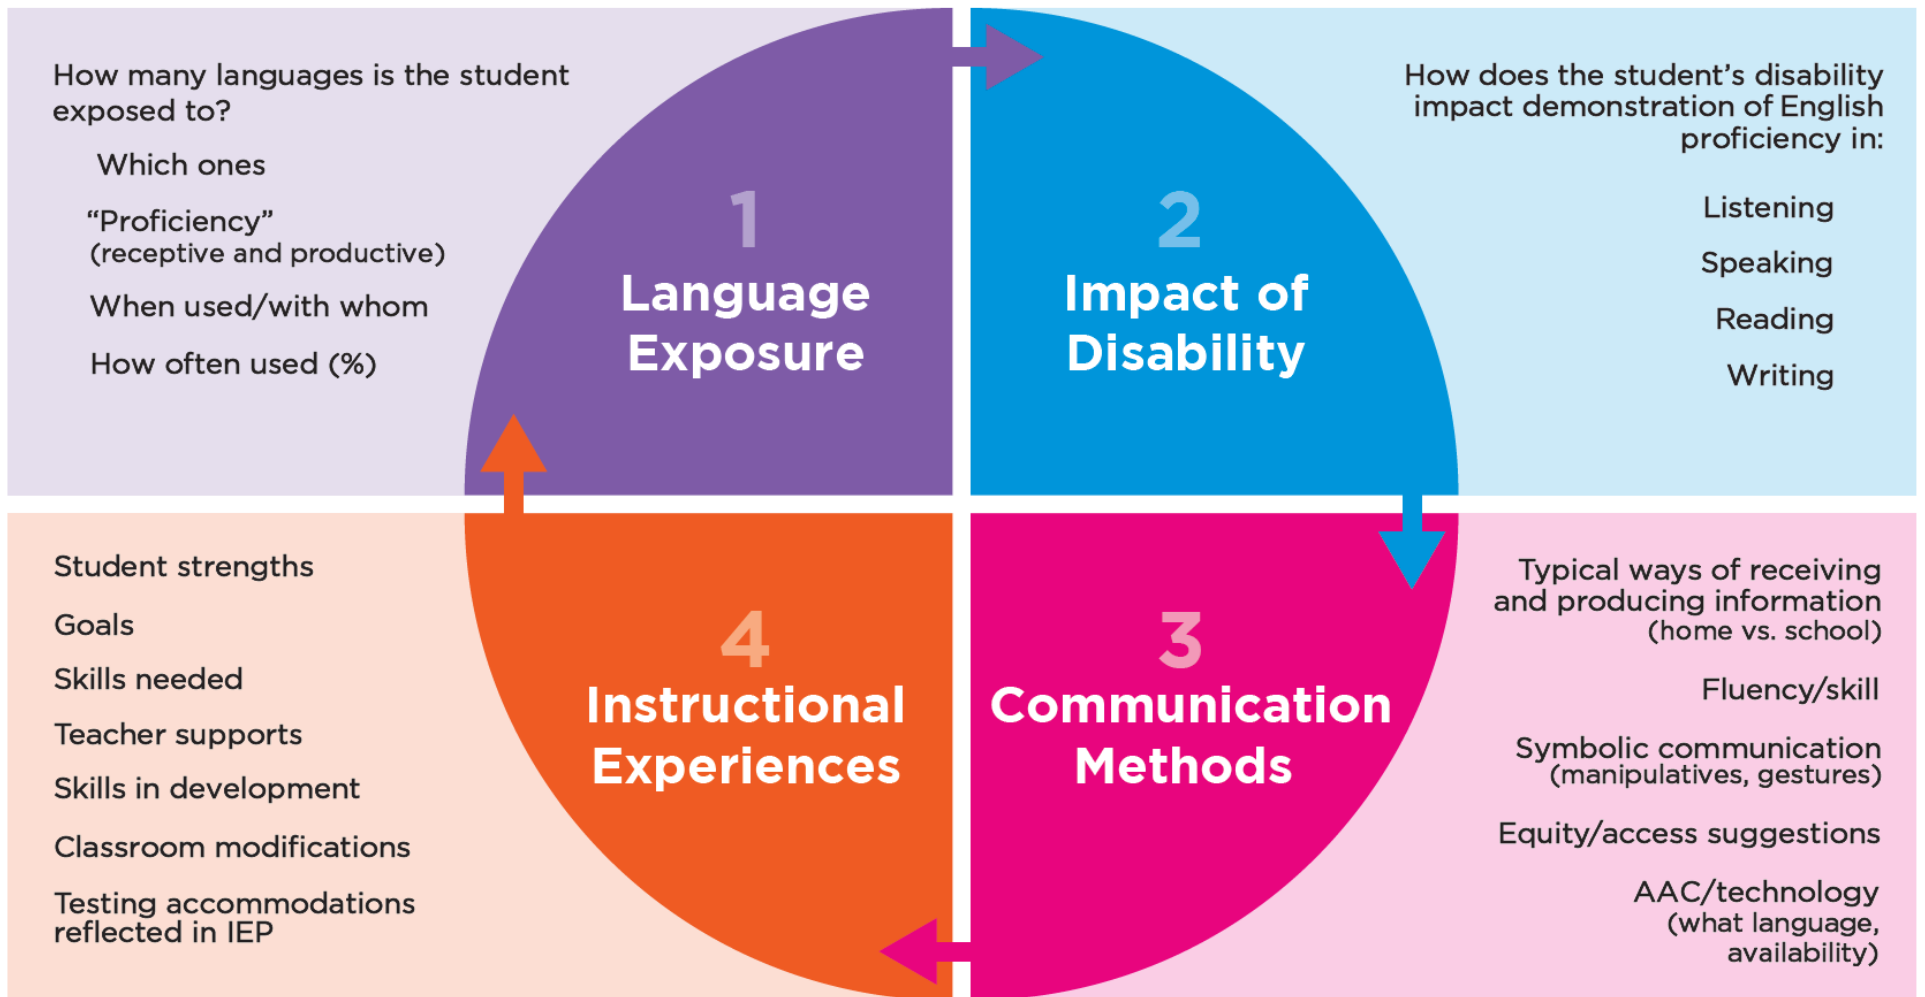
How many languages is the student exposed to?

Which ones

“Proficiency” (receptive and productive)

When used/with whom

How often used (%)

1
Language Exposure

2
Impact of Disability

How does the student’s disability impact demonstration of English proficiency in:

Listening

Speaking

Reading

Writing

Student strengths

Goals

Skills needed

Teacher supports

Skills in development

Classroom modifications

Testing accommodations reflected in IEP

4
Instructional Experiences

3
Communication Methods

Typical ways of receiving and producing information (home vs. school)

Fluency/skill

Symbolic communication (manipulatives, gestures)

Equity/access suggestions

AAC/technology (what language, availability)